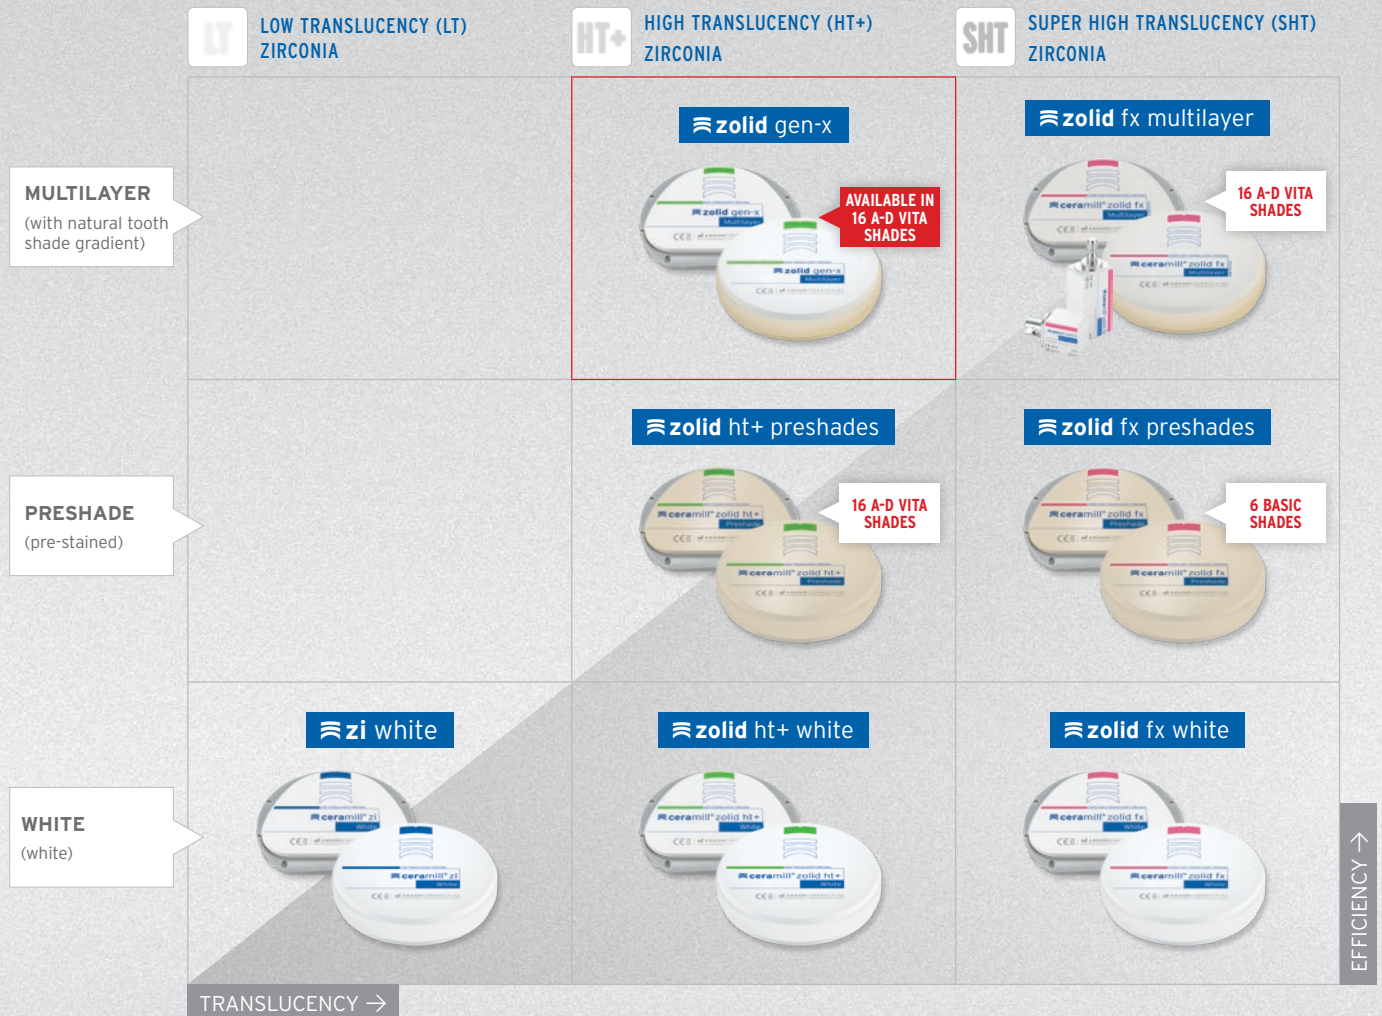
LT LOW TRANSLUCENCY (LT) ZIRCONIA

HT+ HIGH TRANSLUCENCY (HT+) ZIRCONIA

SHT SUPER HIGH TRANSLUCENCY (SHT) ZIRCONIA

MULTILAYER
(with natural tooth shade gradient)

zolid gen-x

zolid gen-x Multilayer

AVAILABLE IN 16 A-D VITA SHADES

zolid fx multilayer

ceramill zolid fx Multilayer

16 A-D VITA SHADES

PRESHADE
(pre-stained)

zolid ht+ preshades

ceramill zolid ht+ Preshade

16 A-D VITA SHADES

zolid fx preshades

ceramill zolid fx Preshade

6 BASIC SHADES

WHITE
(white)

zi white

ceramill zi White

zolid ht+ white

ceramill zolid ht+ White

zolid fx white

ceramill zolid fx White

EFFICIENCY →

TRANSLUCENCY →